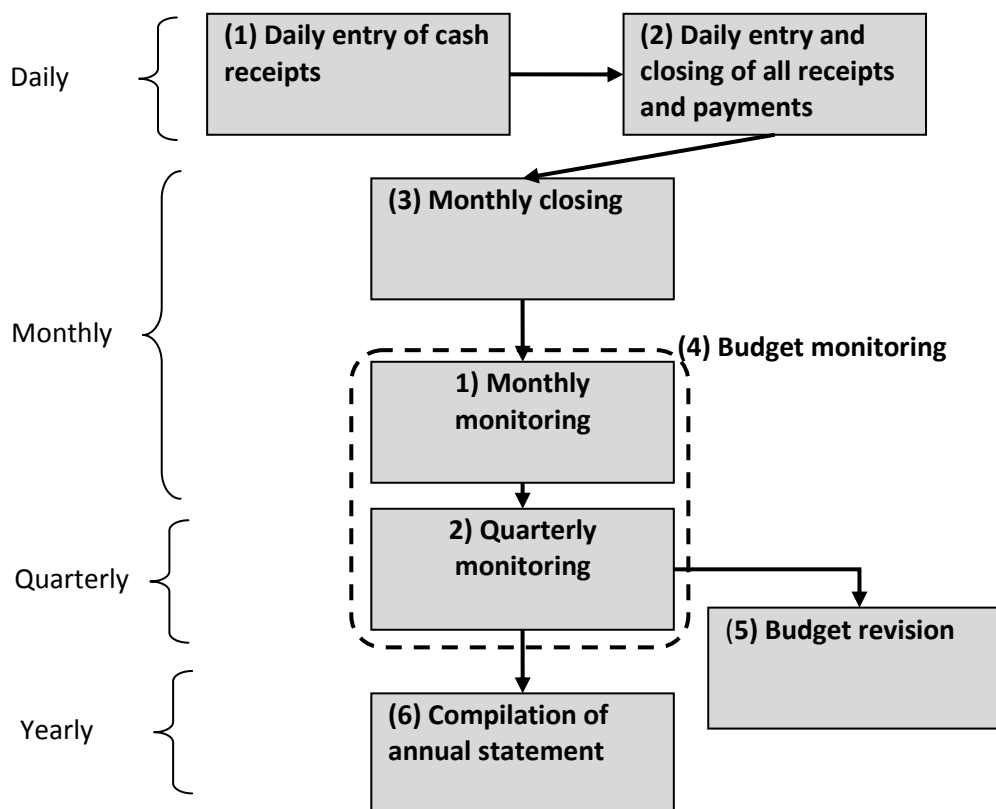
Daily

(1) Daily entry of cash receipts

(2) Daily entry and closing of all receipts and payments

Monthly

(3) Monthly closing

(4) Budget monitoring

1) Monthly monitoring

Quarterly

2) Quarterly monitoring

(5) Budget revision

Yearly

(6) Compilation of annual statement